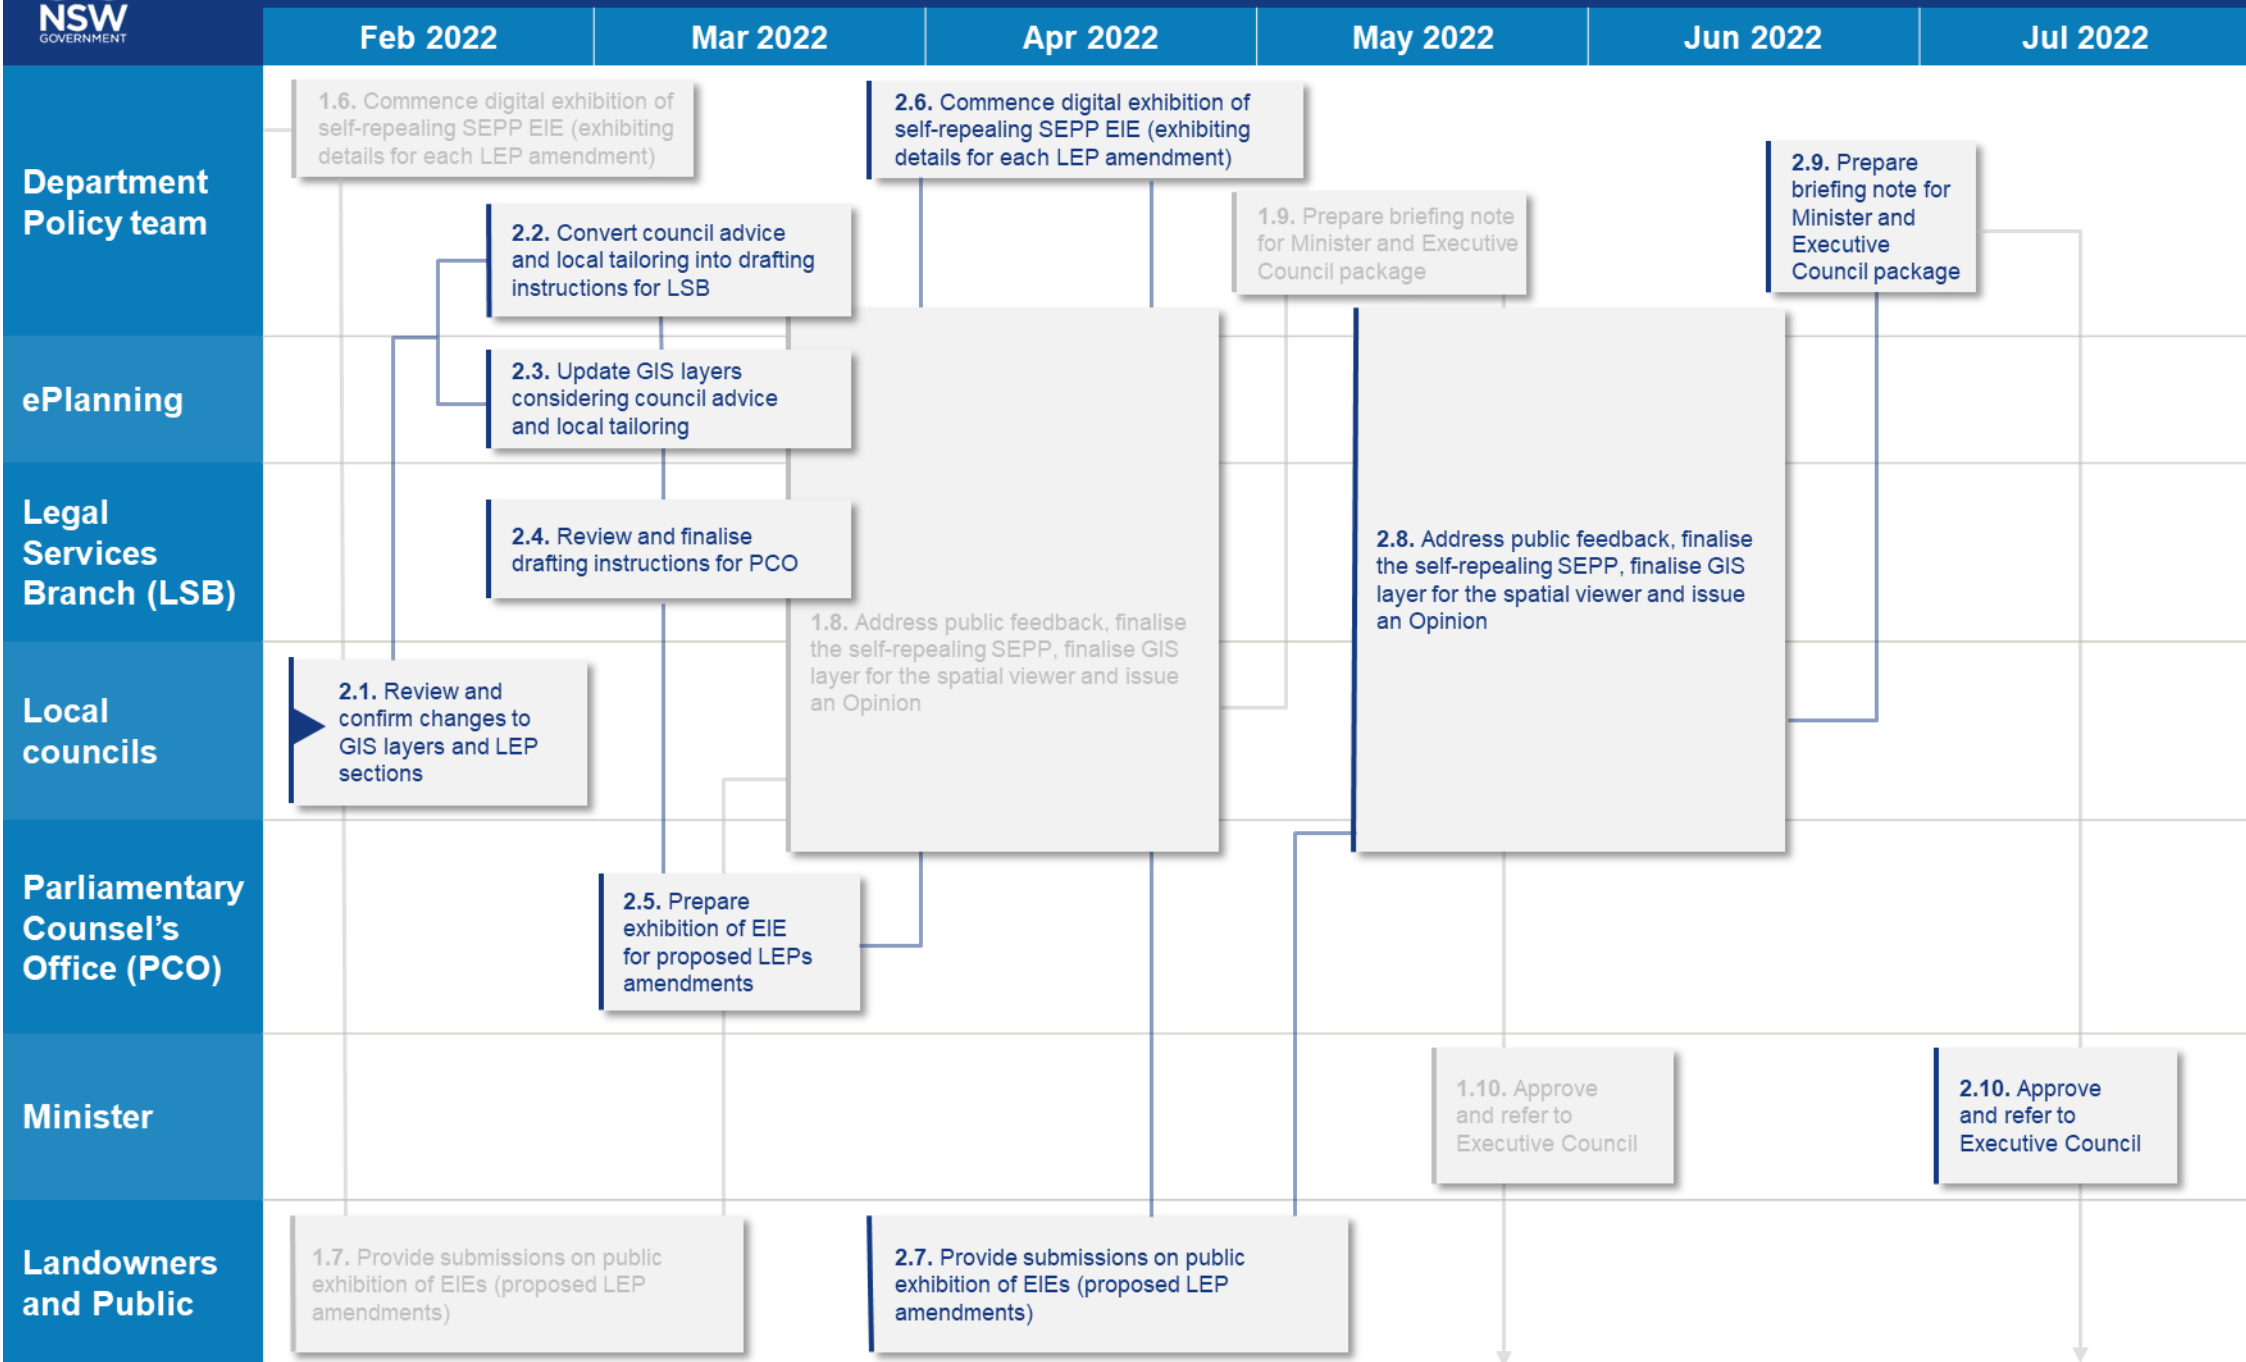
NSW GOVERNMENT

| | Feb 2022 | Mar 2022 | Apr 2022 | May 2022 | Jun 2022 | Jul 2022 |
|---|---|---|---|---|---|---|

Department Policy team

1.6. Commence digital exhibition of self-repealing SEPP EIE (exhibiting details for each LEP amendment)

2.6. Commence digital exhibition of self-repealing SEPP EIE (exhibiting details for each LEP amendment)

2.9. Prepare briefing note for Minister and Executive Council package

2.2. Convert council advice and local tailoring into drafting instructions for LSB

1.9. Prepare briefing note for Minister and Executive Council package

ePlanning

2.3. Update GIS layers considering council advice and local tailoring

Legal Services Branch (LSB)

2.4. Review and finalise drafting instructions for PCO

2.8. Address public feedback, finalise the self-repealing SEPP, finalise GIS layer for the spatial viewer and issue an Opinion

1.8. Address public feedback, finalise the self-repealing SEPP, finalise GIS layer for the spatial viewer and issue an Opinion

Local councils

2.1. Review and confirm changes to GIS layers and LEP sections

Parliamentary Counsel's Office (PCO)

2.5. Prepare exhibition of EIE for proposed LEPs amendments

Minister

1.10. Approve and refer to Executive Council

2.10. Approve and refer to Executive Council

Landowners and Public

1.7. Provide submissions on public exhibition of EIEs (proposed LEP amendments)

2.7. Provide submissions on public exhibition of EIEs (proposed LEP amendments)